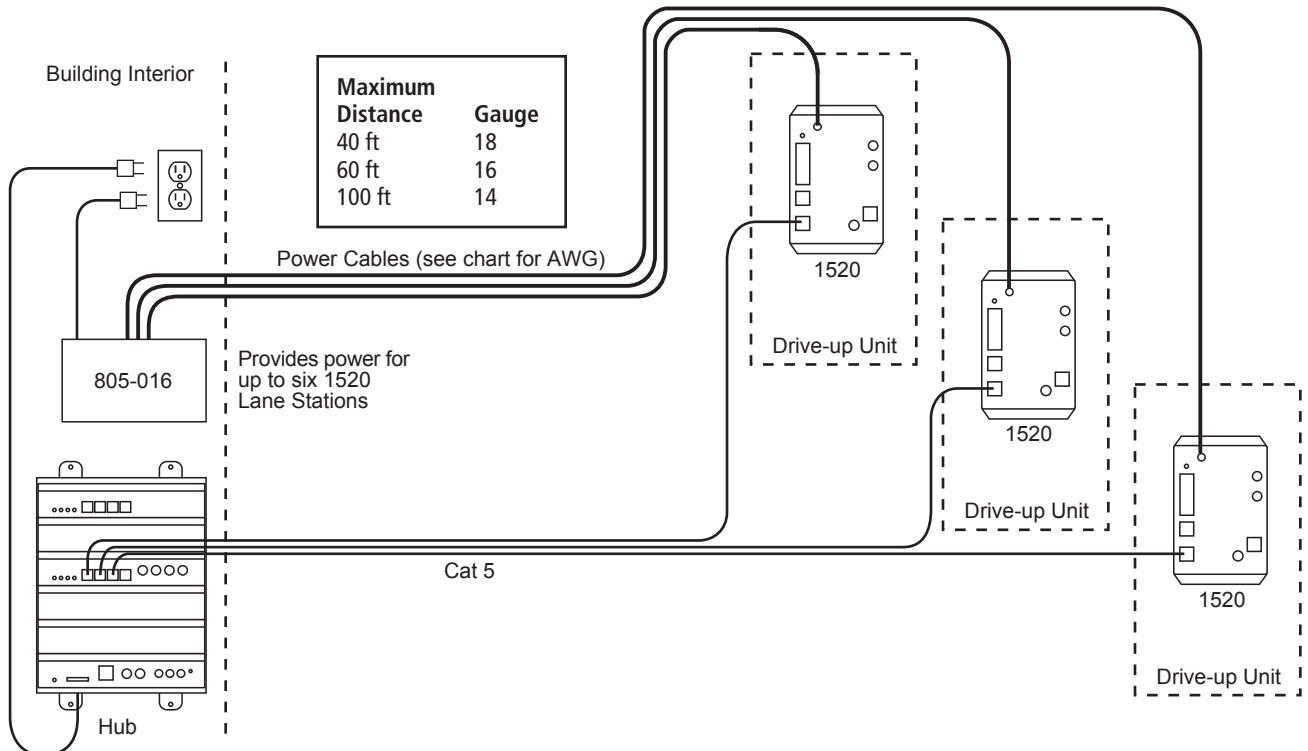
Building Interior

| Maximum Distance | Gauge |
|---|---|
| 40 ft | 18 |
| 60 ft | 16 |
| 100 ft | 14 |

Power Cables (see chart for AWG)

805-016

Provides power for up to six 1520 Lane Stations

1520

Drive-up Unit

1520

Drive-up Unit

1520

Drive-up Unit

Cat 5

Hub